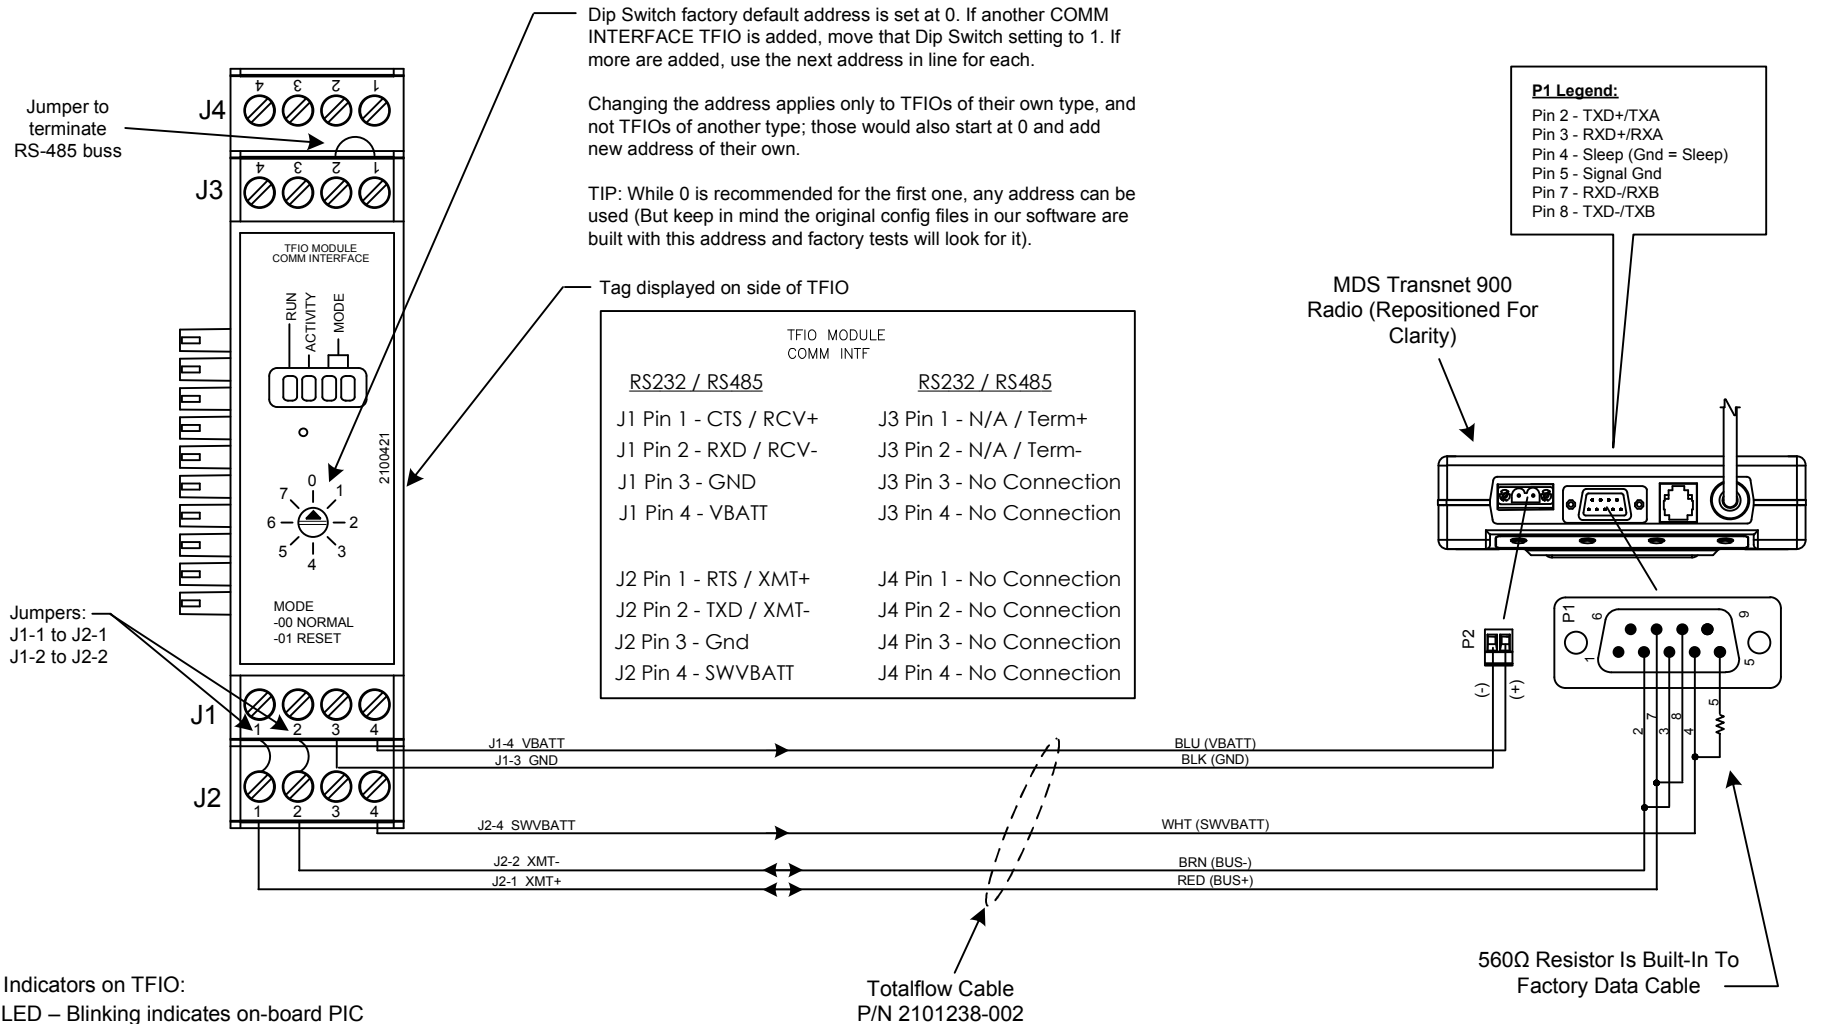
Dip Switch factory default address is set at 0. If another COMM INTERFACE TFIO is added, move that Dip Switch setting to 1. If more are added, use the next address in line for each.

Changing the address applies only to TFIOs of their own type, and not TFIOs of another type; those would also start at 0 and add new address of their own.

TIP: While 0 is recommended for the first one, any address can be used (But keep in mind the original config files in our software are built with this address and factory tests will look for it).

P1 Legend:
Pin 2 - TXD+/TXA
Pin 3 - RXD+/RXA
Pin 4 - Sleep (Gnd = Sleep)
Pin 5 - Signal Gnd
Pin 7 - RXD-/RXB
Pin 8 - TXD-/TXB

Jumper to terminate RS-485 buss

J4
4 3 2 1
J3
4 3 2 1

TFIO MODULE
COMM INTERFACE

RUN
ACTIVITY
MODE

2100421

0 1 2 3 4 5 6 7

MODE
-00 NORMAL
-01 RESET

Jumpers:
J1-1 to J2-1
J1-2 to J2-2

J1
1 2 3 4
J2
1 2 3 4

Tag displayed on side of TFIO

TFIO MODULE
COMM INTF

| RS232 / RS485 | RS232 / RS485 |
|---|---|
| J1 Pin 1 - CTS / RCV+ | J3 Pin 1 - N/A / Term+ |
| J1 Pin 2 - RXD / RCV- | J3 Pin 2 - N/A / Term- |
| J1 Pin 3 - GND | J3 Pin 3 - No Connection |
| J1 Pin 4 - VBATT | J3 Pin 4 - No Connection |
| J2 Pin 1 - RTS / XMT+ | J4 Pin 1 - No Connection |
| J2 Pin 2 - TXD / XMT- | J4 Pin 2 - No Connection |
| J2 Pin 3 - Gnd | J4 Pin 3 - No Connection |
| J2 Pin 4 - SWVBATT | J4 Pin 4 - No Connection |

MDS Transnet 900 Radio (Repositioned For Clarity)

P2
(-) (+)

P1
6 9 1 5
2 7 3 8 4 5

J1-4 VBATT
J1-3 GND
J2-4 SWVBATT
J2-2 XMT-
J2-1 XMT+

BLU (VBATT)
BLK (GND)
WHT (SWVBATT)
BRN (BUS-)
RED (BUS+)

Indicators on TFIO:
LED – Blinking indicates on-board PIC

Totalflow Cable
P/N 2101238-002

560Ω Resistor Is Built-In To Factory Data Cable